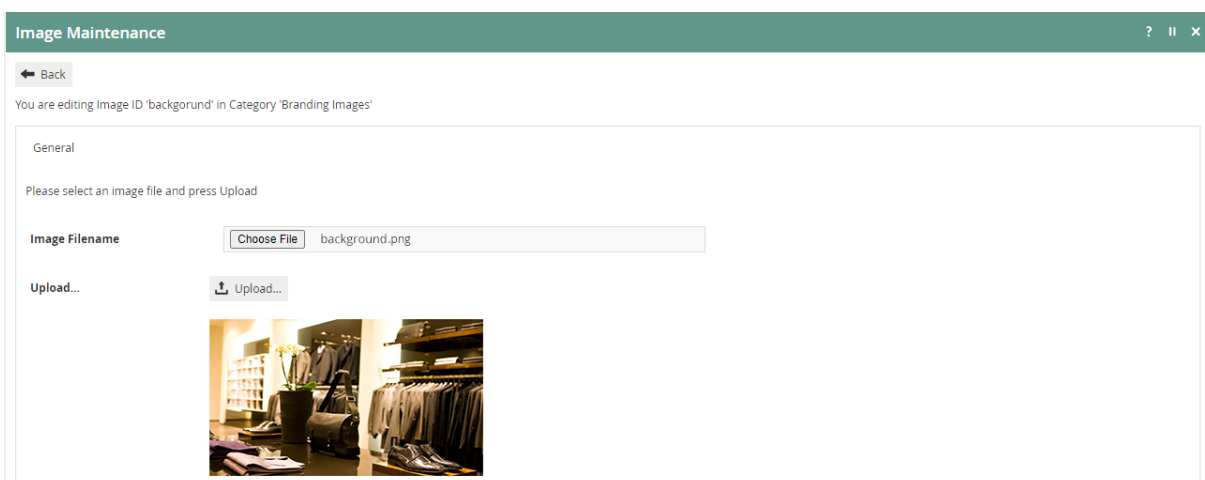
Image Maintenance

? ⏸ ✕

Back

You are editing Image ID 'backgorund' in Category 'Branding Images'

General

Please select an image file and press Upload

Image Filename

Choose File background.png

Upload...

Upload...